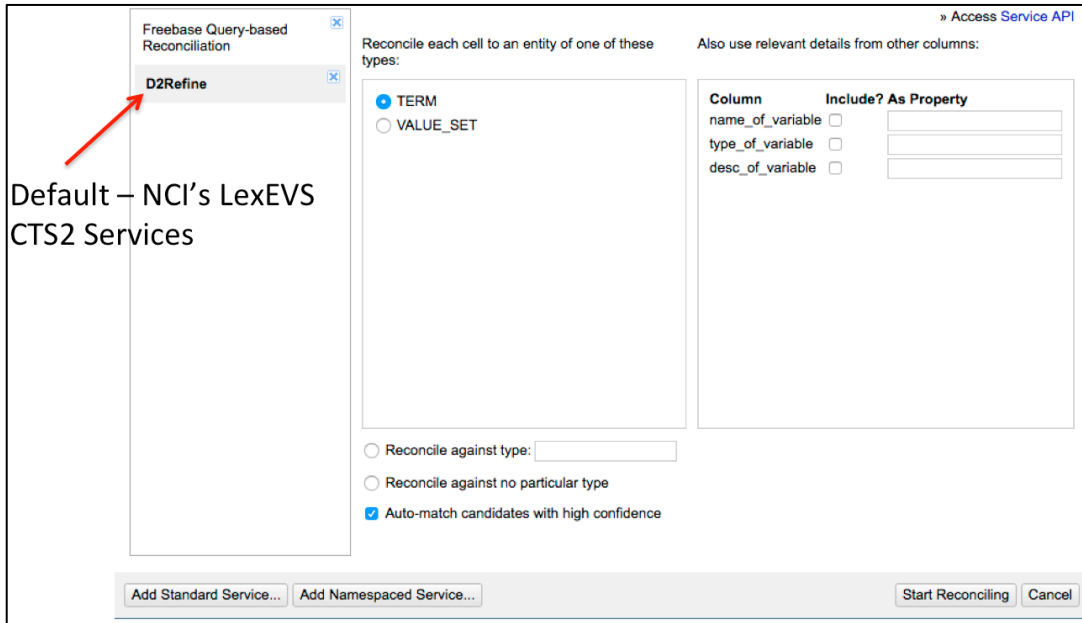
Freebase Query-based Reconciliation

D2Refine

Default – NCI's LexEVS CTS2 Services

» Access Service API

Reconcile each cell to an entity of one of these types:

TERM
VALUE_SET

Also use relevant details from other columns:

| Column | Include? | As Property |
|---|---|---|
| name_of_variable | | |
| type_of_variable | | |
| desc_of_variable | | |

Reconcile against type:

Reconcile against no particular type

Auto-match candidates with high confidence

Add Standard Service... Add Namespaced Service... Start Reconciling Cancel